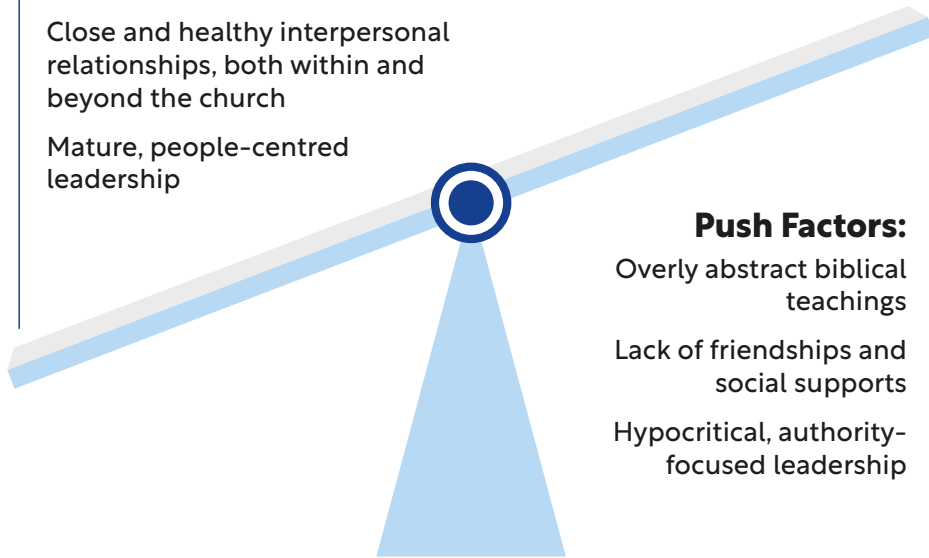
Close and healthy interpersonal relationships, both within and beyond the church

Mature, people-centred leadership

Push Factors:

Overly abstract biblical teachings

Lack of friendships and social supports

Hypocritical, authority-focused leadership